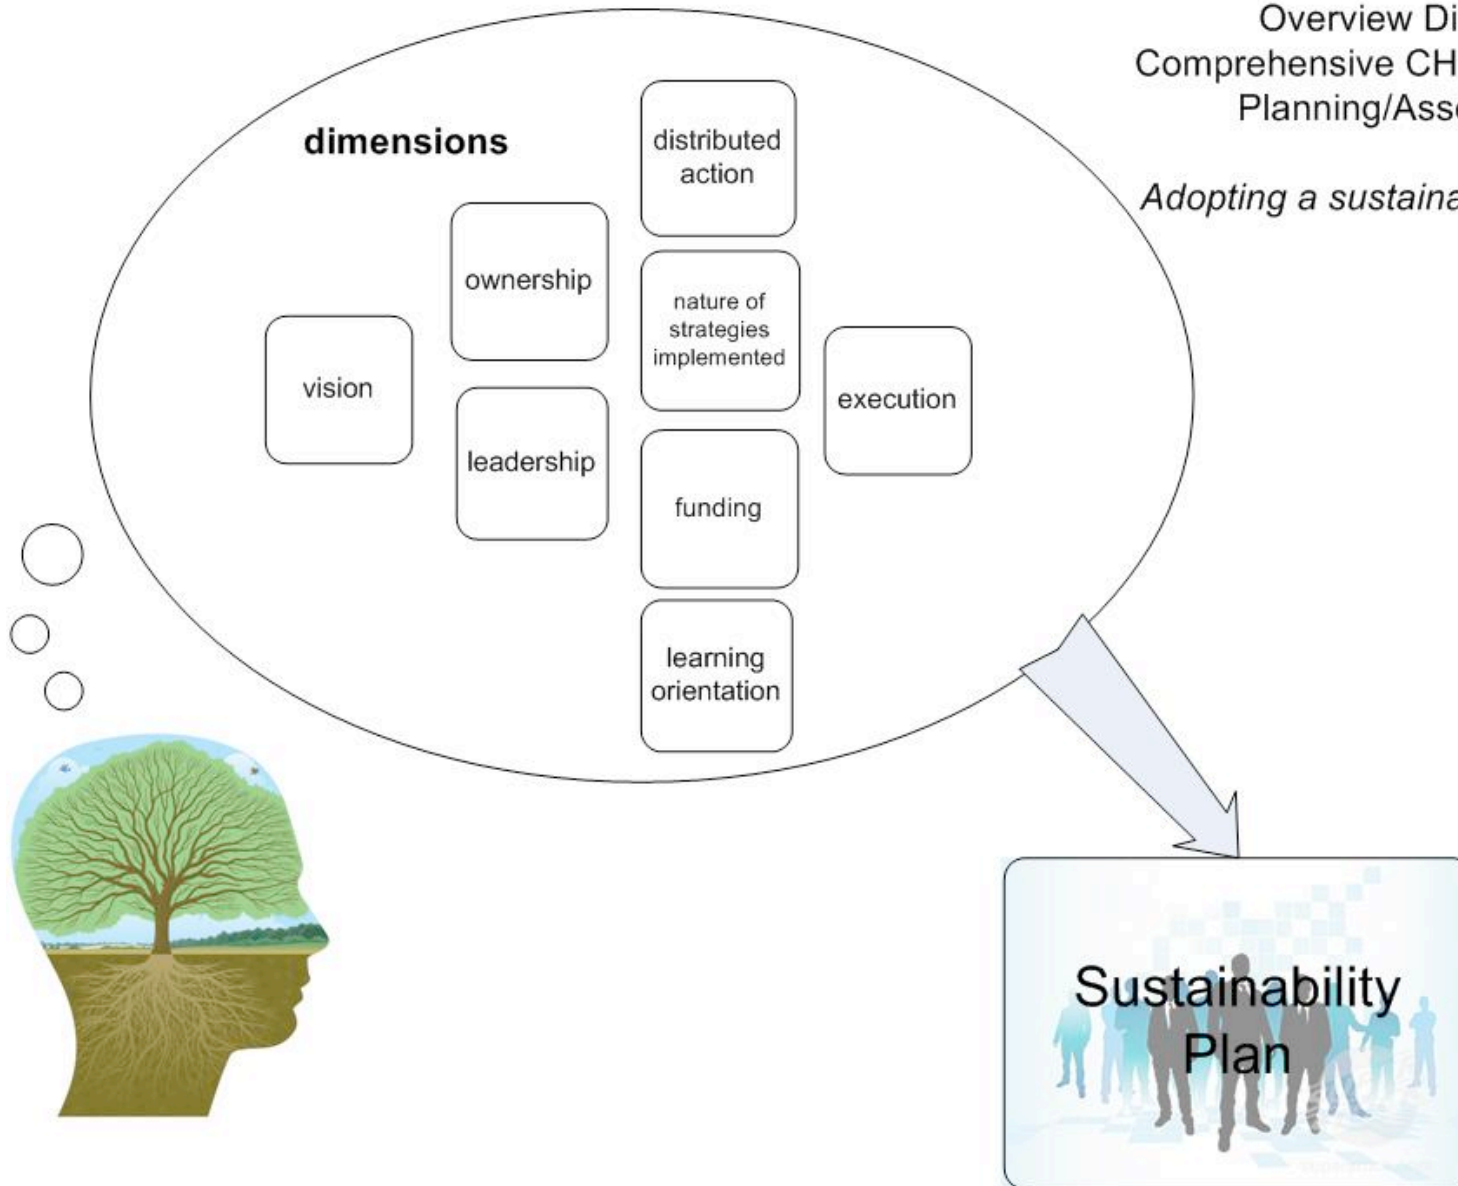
Overview Di
Comprehensive CH
Planning/Ass

Adopting a sustaina

dimensions

distributed action

ownership

nature of strategies implemented

vision

execution

leadership

funding

learning orientation

Sustainability Plan